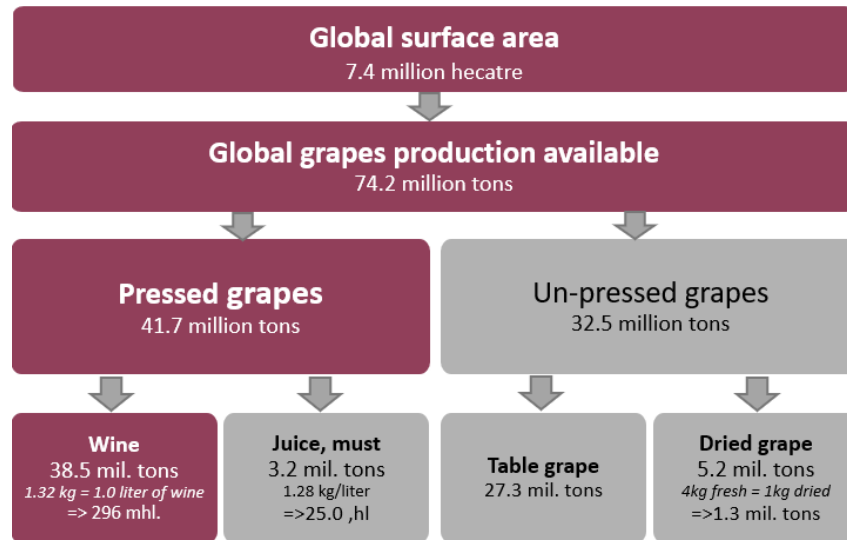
Global surface area
7.4 million hecatre

Global grapes production available
74.2 million tons

Pressed grapes
41.7 million tons

Un-pressed grapes
32.5 million tons

Wine
38.5 mil. tons
1.32 kg = 1.0 liter of wine
=> 296 mhl.

Juice, must
3.2 mil. tons
1.28 kg/liter
=>25.0 ,hl

Table grape
27.3 mil. tons

Dried grape
5.2 mil. tons
4kg fresh = 1kg dried
=>1.3 mil. tons